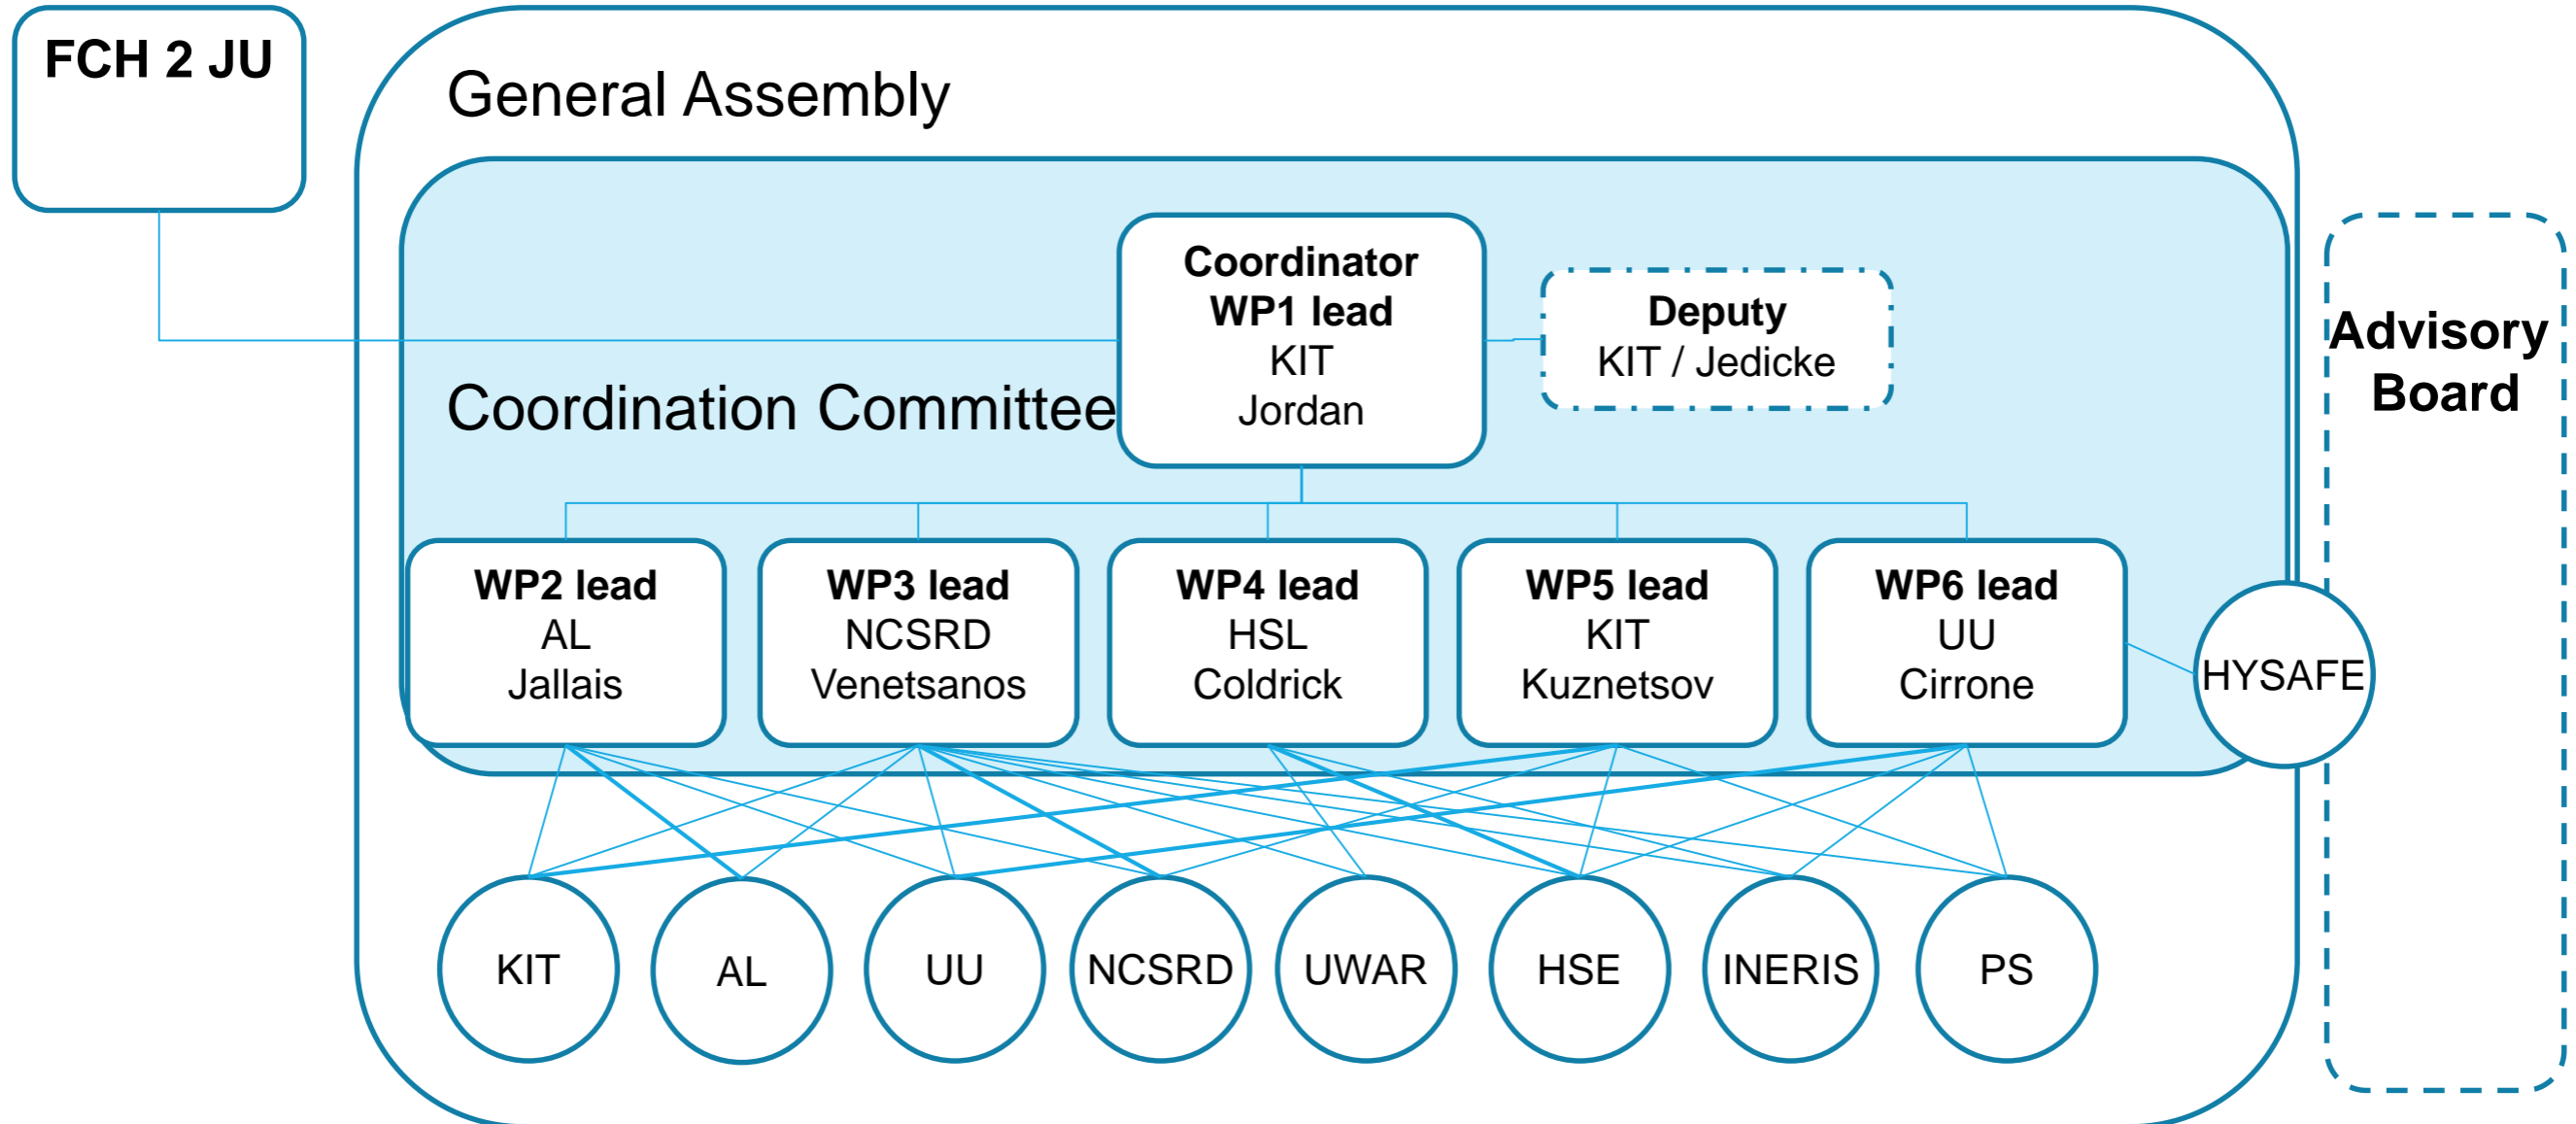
FCH 2 JU

General Assembly

Coordination Committee

Coordinator
WP1 lead
KIT
Jordan

Deputy
KIT / Jedicke

Advisory Board

WP2 lead
AL
Jallais

WP3 lead
NCSRD
Venetsanos

WP4 lead
HSL
Coldrick

WP5 lead
KIT
Kuznetsov

WP6 lead
UU
Cirrone

HYSAFE

KIT

AL

UU

NCSRD

UWAR

HSE

INERIS

PS